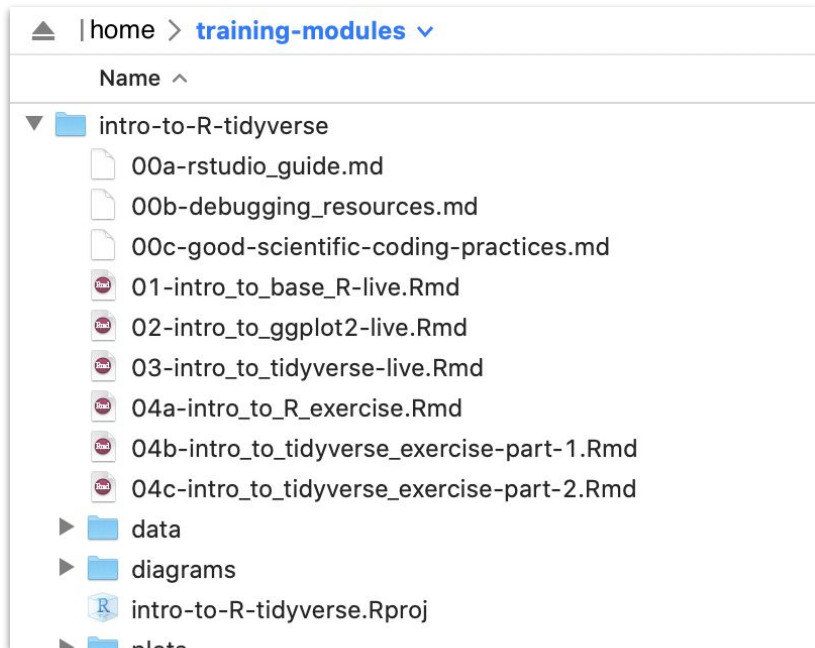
home > training-modules

Name ^

intro-to-R-tidyverse
00a-rstudio_guide.md
00b-debugging_resources.md
00c-good-scientific-coding-practices.md
Rmd 01-intro_to_base_R-live.Rmd
Rmd 02-intro_to_ggplot2-live.Rmd
Rmd 03-intro_to_tidyverse-live.Rmd
Rmd 04a-intro_to_R_exercise.Rmd
Rmd 04b-intro_to_tidyverse_exercise-part-1.Rmd
Rmd 04c-intro_to_tidyverse_exercise-part-2.Rmd
data
diagrams
R intro-to-R-tidyverse.Rproj
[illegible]